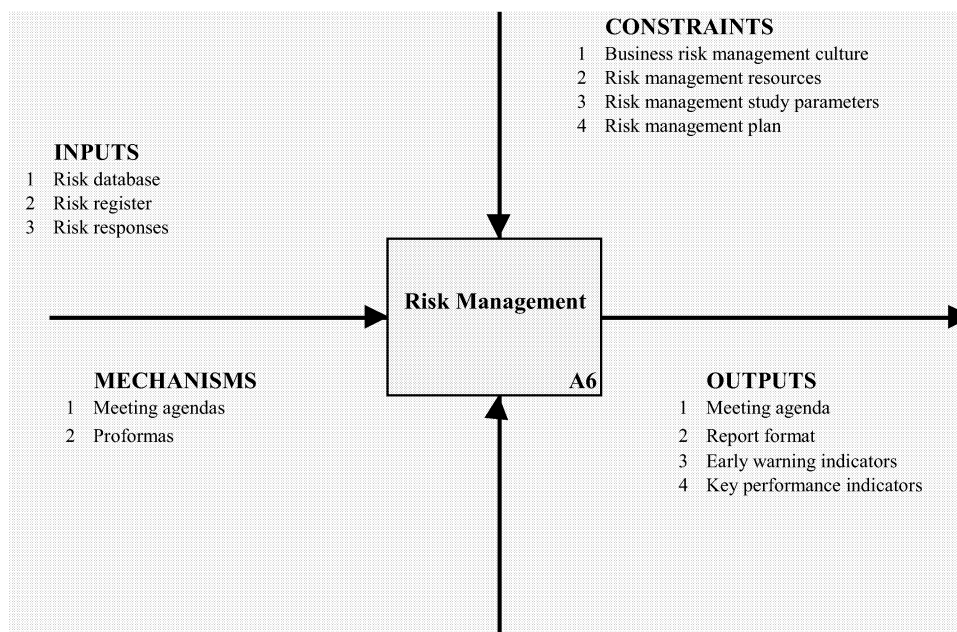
CONSTRAINTS
1 Business risk management culture
2 Risk management resources
3 Risk management study parameters
4 Risk management plan

INPUTS
1 Risk database
2 Risk register
3 Risk responses

Risk Management
A6

MECHANISMS
1 Meeting agendas
2 Proformas

OUTPUTS
1 Meeting agenda
2 Report format
3 Early warning indicators
4 Key performance indicators